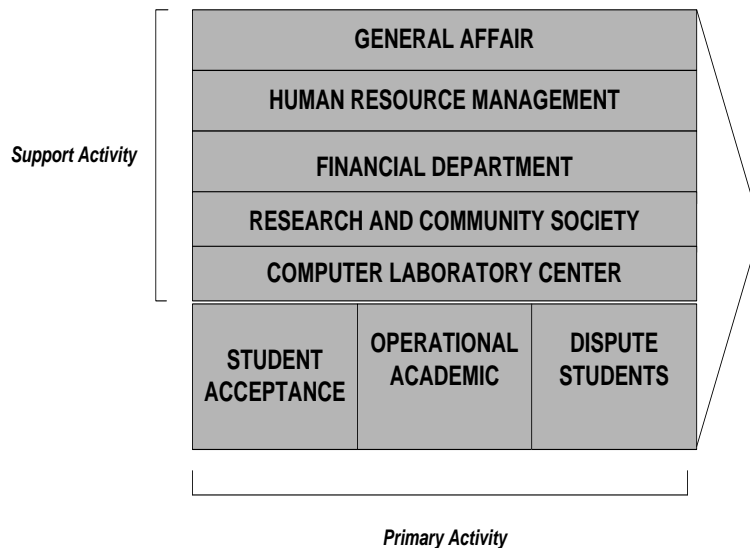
Support Activity

GENERAL AFFAIR

HUMAN RESOURCE MANAGEMENT

FINANCIAL DEPARTMENT

RESEARCH AND COMMUNITY SOCIETY

COMPUTER LABORATORY CENTER

STUDENT ACCEPTANCE

OPERATIONAL ACADEMIC

DISPUTE STUDENTS

Primary Activity